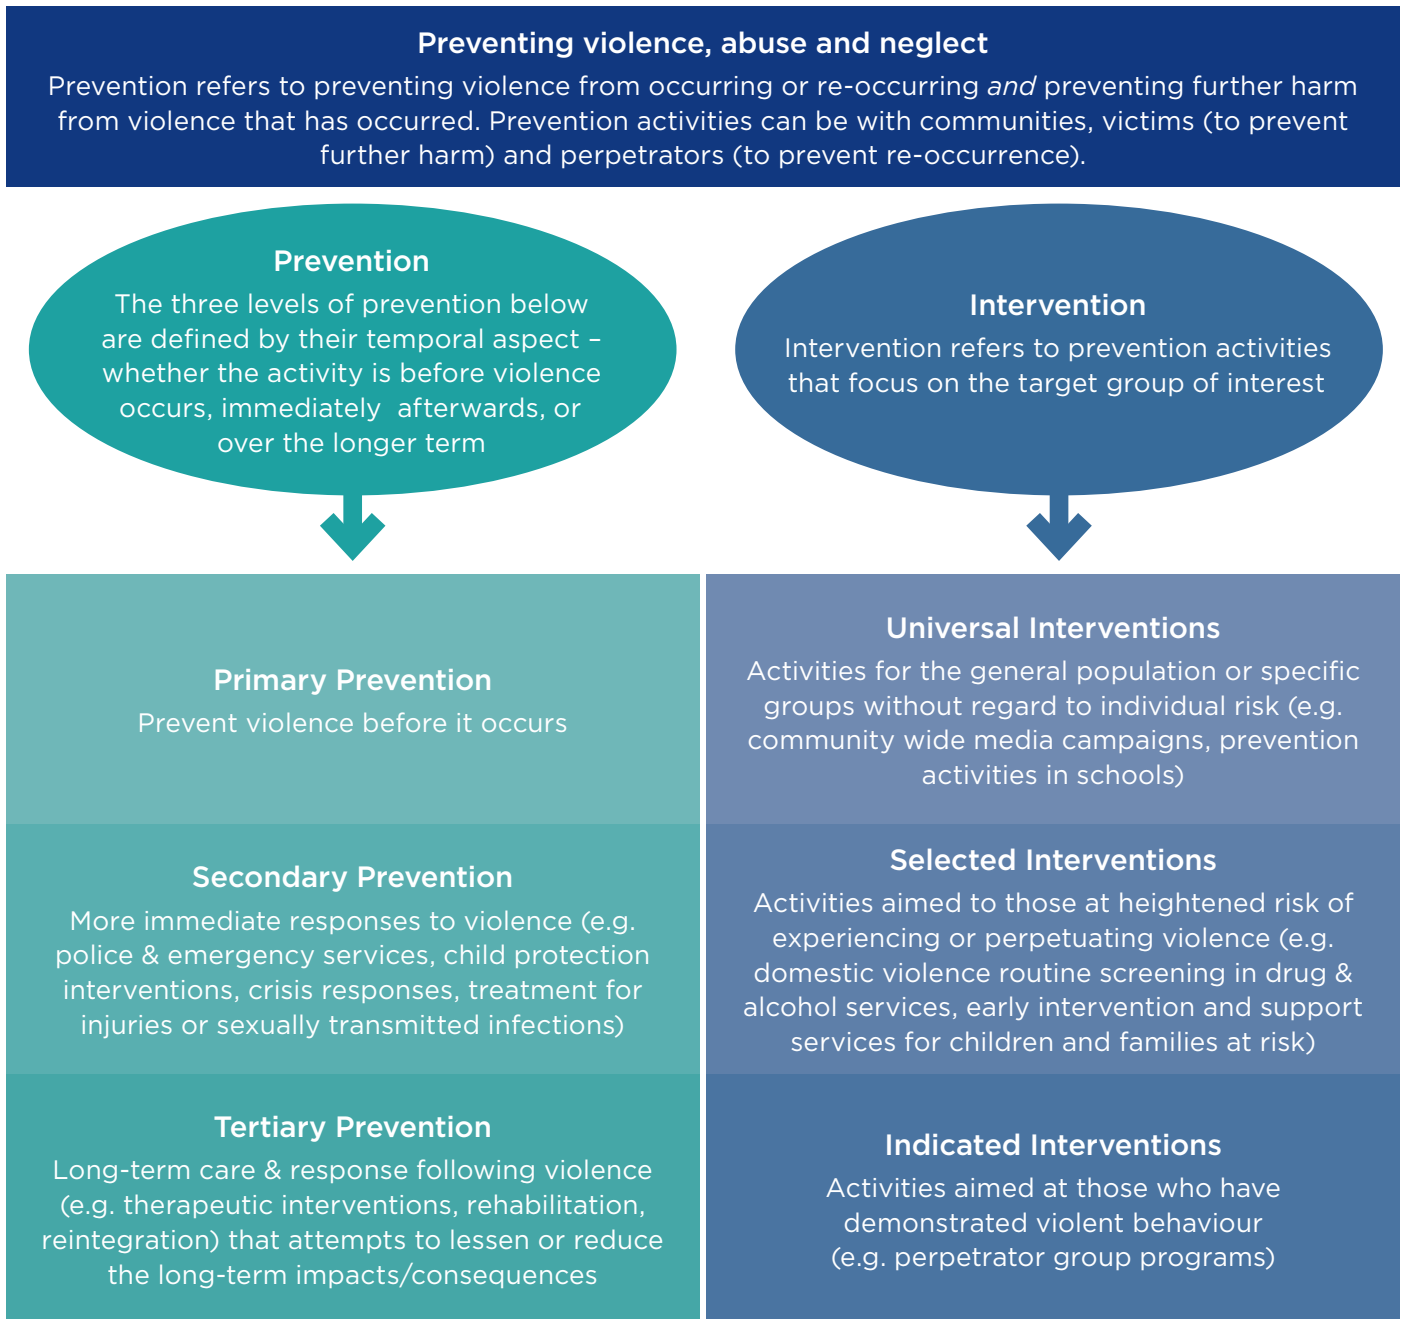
Preventing violence, abuse and neglect

Prevention refers to preventing violence from occurring or re-occurring *and* preventing further harm from violence that has occurred. Prevention activities can be with communities, victims (to prevent further harm) and perpetrators (to prevent re-occurrence).

Prevention

The three levels of prevention below are defined by their temporal aspect – whether the activity is before violence occurs, immediately afterwards, or over the longer term

Intervention

Intervention refers to prevention activities that focus on the target group of interest

Primary Prevention

Prevent violence before it occurs

Secondary Prevention

More immediate responses to violence (e.g. police & emergency services, child protection interventions, crisis responses, treatment for injuries or sexually transmitted infections)

Tertiary Prevention

Long-term care & response following violence (e.g. therapeutic interventions, rehabilitation, reintegration) that attempts to lessen or reduce the long-term impacts/consequences

Universal Interventions

Activities for the general population or specific groups without regard to individual risk (e.g. community wide media campaigns, prevention activities in schools)

Selected Interventions

Activities aimed to those at heightened risk of experiencing or perpetuating violence (e.g. domestic violence routine screening in drug & alcohol services, early intervention and support services for children and families at risk)

Indicated Interventions

Activities aimed at those who have demonstrated violent behaviour (e.g. perpetrator group programs)